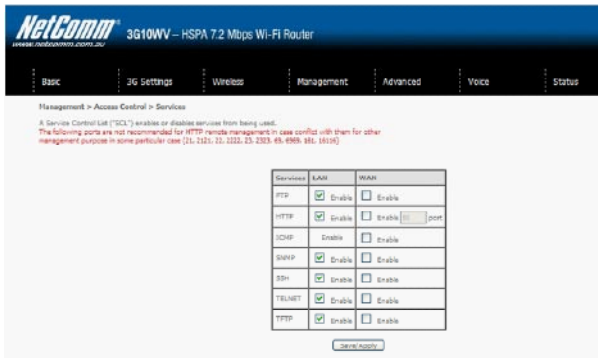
NetComm
www.netcomm.com.au

3G10WV – HSPA 7.2 Mbps Wi-Fi Router

Basic | 3G Settings | Wireless | Management | Advanced | Voice | Status

Management > Access Control > Services

A Service Control List ("SCL") enables or disables services from being used.
The following ports are not recommended for HTTP remote management in case conflict with them for other management purpose in some particular case (21, 2121, 22, 2222, 23, 2323, 69, 6969, 161, 16116)

| Services | LAN | WAN |
|---|---|---|
| FTP | Enable | Enable |
| HTTP | Enable | Enable 80 port |
| ICMP | Enable | Enable |
| SNMP | Enable | Enable |
| SSH | Enable | Enable |
| TELNET | Enable | Enable |
| TFTP | Enable | Enable |

Save/Apply